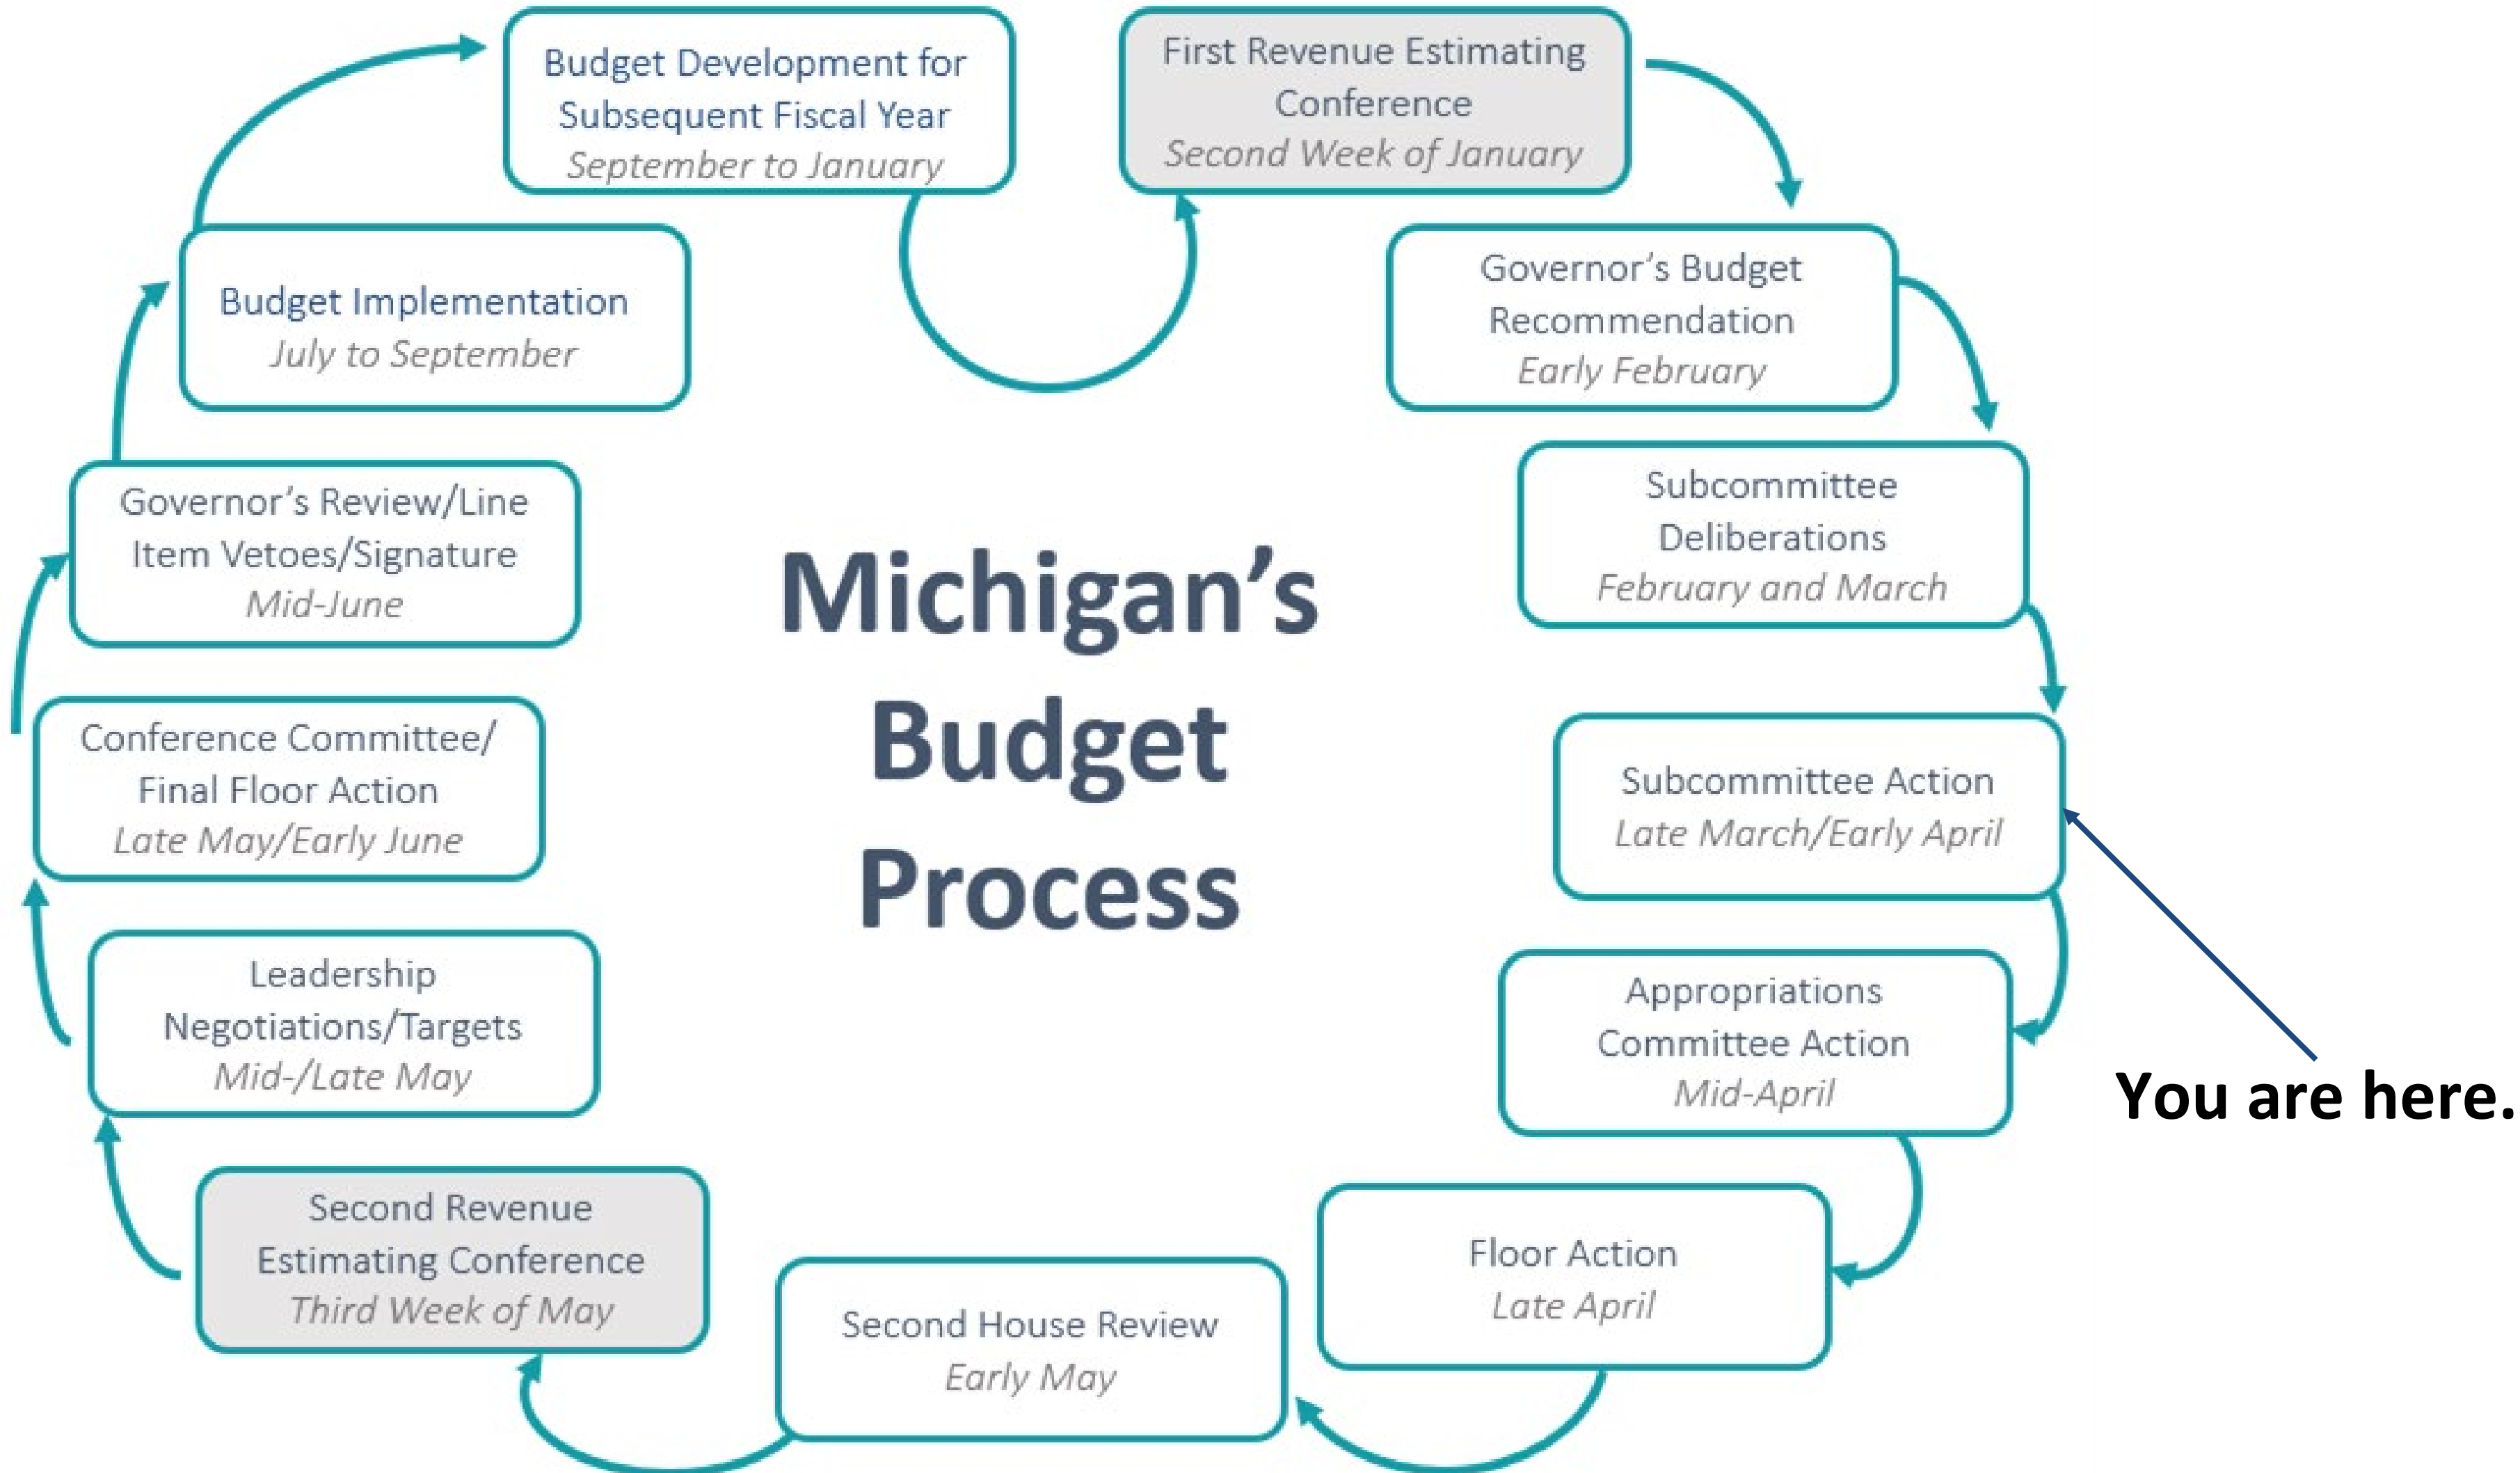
Michigan's Budget Process

First Revenue Estimating Conference
Second Week of January

Governor's Budget Recommendation
Early February

Subcommittee Deliberations
February and March

Subcommittee Action
Late March/Early April

You are here.

Appropriations Committee Action
Mid-April

Floor Action
Late April

Second House Review
Early May

Second Revenue Estimating Conference
Third Week of May

Leadership Negotiations/Targets
Mid-/Late May

Conference Committee/ Final Floor Action
Late May/Early June

Governor's Review/Line Item Vetoes/Signature
Mid-June

Budget Implementation
July to September

Budget Development for Subsequent Fiscal Year
September to January